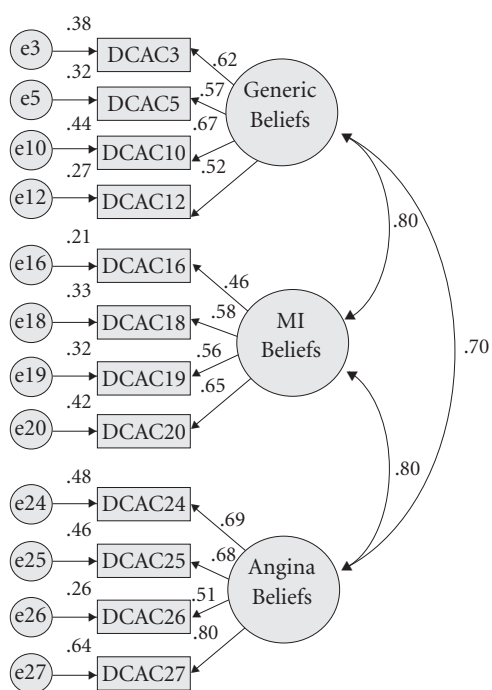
.38
e3
DCAC3
.62
.32
e5
DCAC5
.57
Generic Beliefs
.44
.67
e10
DCAC10
.27
.52
e12
DCAC12
.80
.21
e16
DCAC16
.46
.33
.58
e18
DCAC18
MI Beliefs
.32
.56
.70
e19
DCAC19
.42
.65
e20
DCAC20
.80
.48
e24
DCAC24
.69
.46
.68
e25
DCAC25
Angina Beliefs
.26
.51
e26
DCAC26
.64
.80
e27
DCAC27